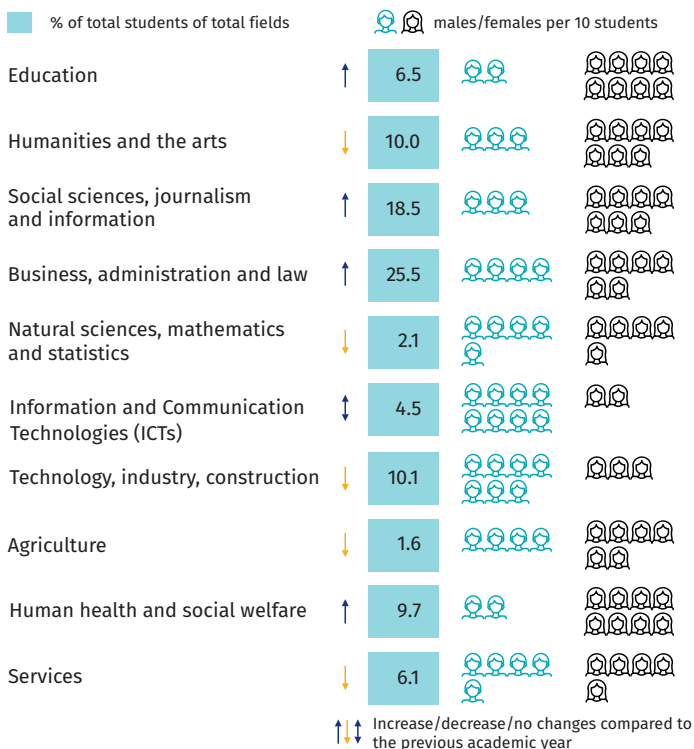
% of total students of total fields

males/females per 10 students

Education 6.5

Humanities and the arts 10.0

Social sciences, journalism and information 18.5

Business, administration and law 25.5

Natural sciences, mathematics and statistics 2.1

Information and Communication Technologies (ICTs) 4.5

Technology, industry, construction 10.1

Agriculture 1.6

Human health and social welfare 9.7

Services 6.1

Increase/decrease/no changes compared to the previous academic year